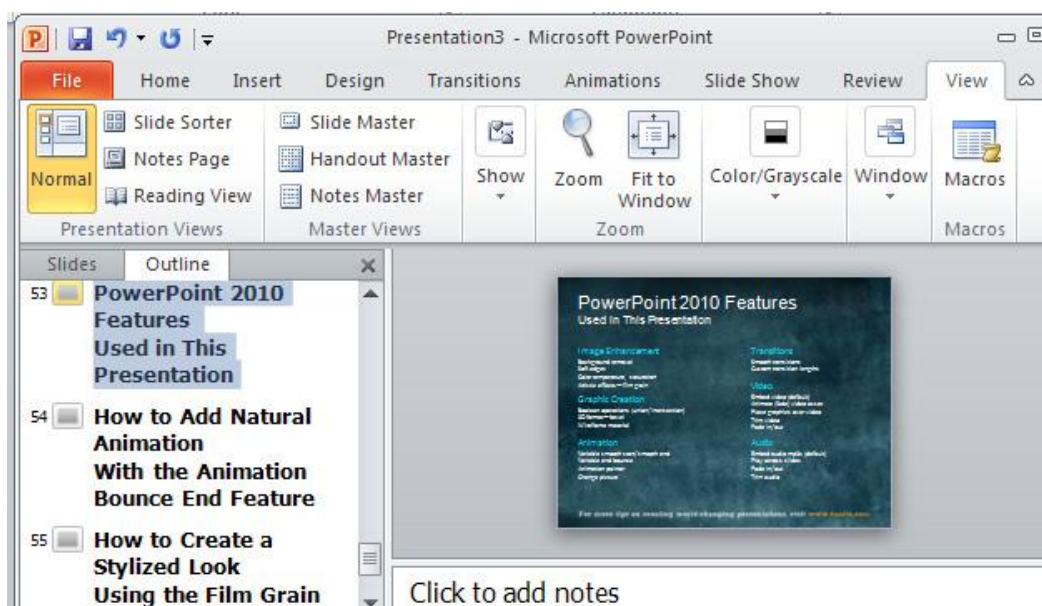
Presentation3 - Microsoft PowerPoint

File Home Insert Design Transitions Animations Slide Show Review View

Normal
Slide Sorter
Notes Page
Reading View
Presentation Views

Slide Master
Handout Master
Notes Master
Master Views

Show

Zoom
Fit to Window
Zoom

Color/Grayscale

Window

Macros
Macros

Slides Outline

53 PowerPoint 2010 Features Used in This Presentation

54 How to Add Natural Animation With the Animation Bounce End Feature

55 How to Create a Stylized Look Using the Film Grain

PowerPoint 2010 Features
Used In This Presentation

Image Enhancement
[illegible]

Graphic Creation
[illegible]

Animation
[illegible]

Transitions
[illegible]

Video
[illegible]

Audio
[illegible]

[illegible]

Click to add notes